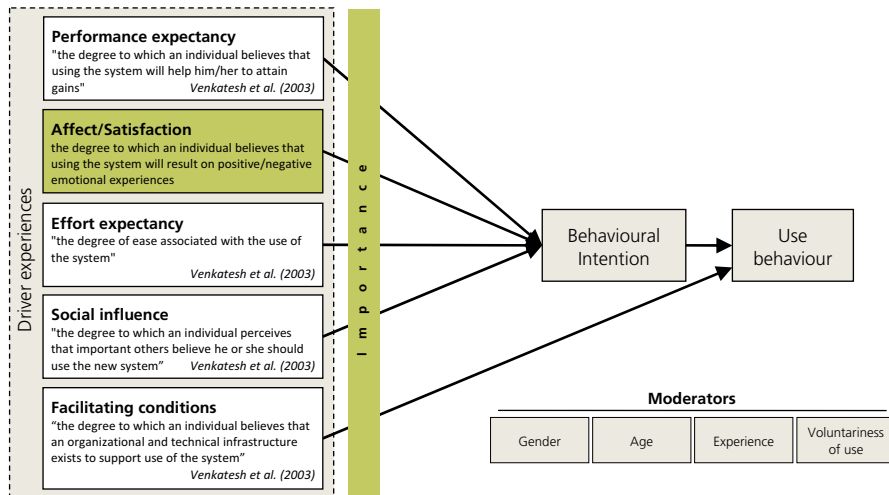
Driver experiences

**Performance expectancy**
"the degree to which an individual believes that using the system will help him/her to attain gains" *Venkatesh et al. (2003)*

**Affect/Satisfaction**
the degree to which an individual believes that using the system will result on positive/negative emotional experiences

**Effort expectancy**
"the degree of ease associated with the use of the system" *Venkatesh et al. (2003)*

**Social influence**
"the degree to which an individual perceives that important others believe he or she should use the new system" *Venkatesh et al. (2003)*

**Facilitating conditions**
"the degree to which an individual believes that an organizational and technical infrastructure exists to support use of the system" *Venkatesh et al. (2003)*

I m p o r t a n c e

Behavioural Intention

Use behaviour

**Moderators**

| Gender | Age | Experience | Voluntariness of use |
|---|---|---|---|